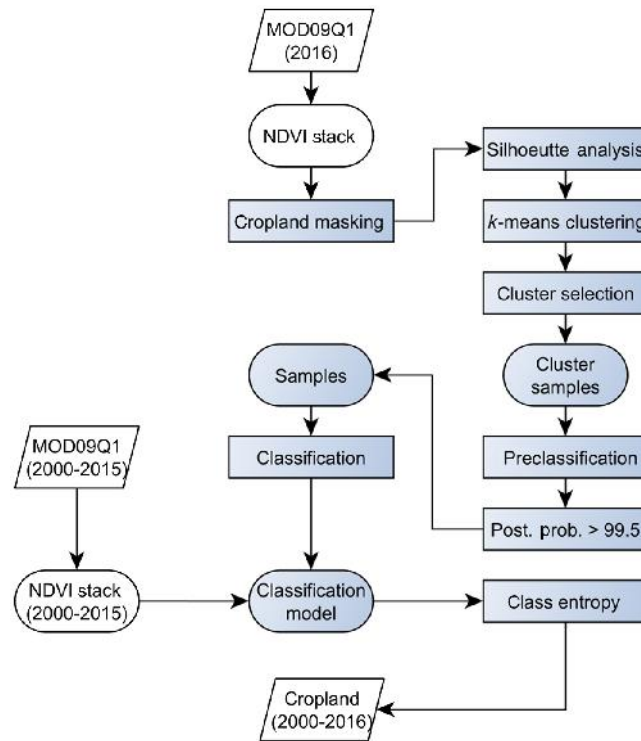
MOD09Q1 (2016)

NDVI stack

Cropland masking

Silhoeutte analysis

$k$-means clustering

Cluster selection

Samples

Cluster samples

MOD09Q1 (2000-2015)

Classification

Preclassification

Post. prob. > 99.5

NDVI stack (2000-2015)

Classification model

Class entropy

Cropland (2000-2016)